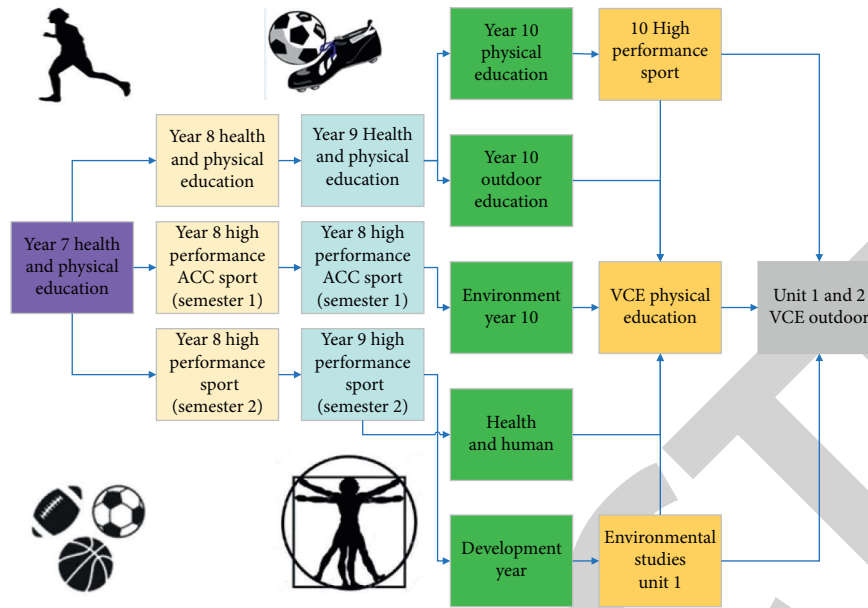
Year 7 health and physical education

Year 8 health and physical education

Year 8 high performance ACC sport (semester 1)

Year 8 high performance sport (semester 2)

Year 9 Health and physical education

Year 8 high performance ACC sport (semester 1)

Year 9 high performance sport (semester 2)

Year 10 physical education

Year 10 outdoor education

Environment year 10

Health and human

Development year

10 High performance sport

VCE physical education

Environmental studies unit 1

Unit 1 and 2 VCE outdoor